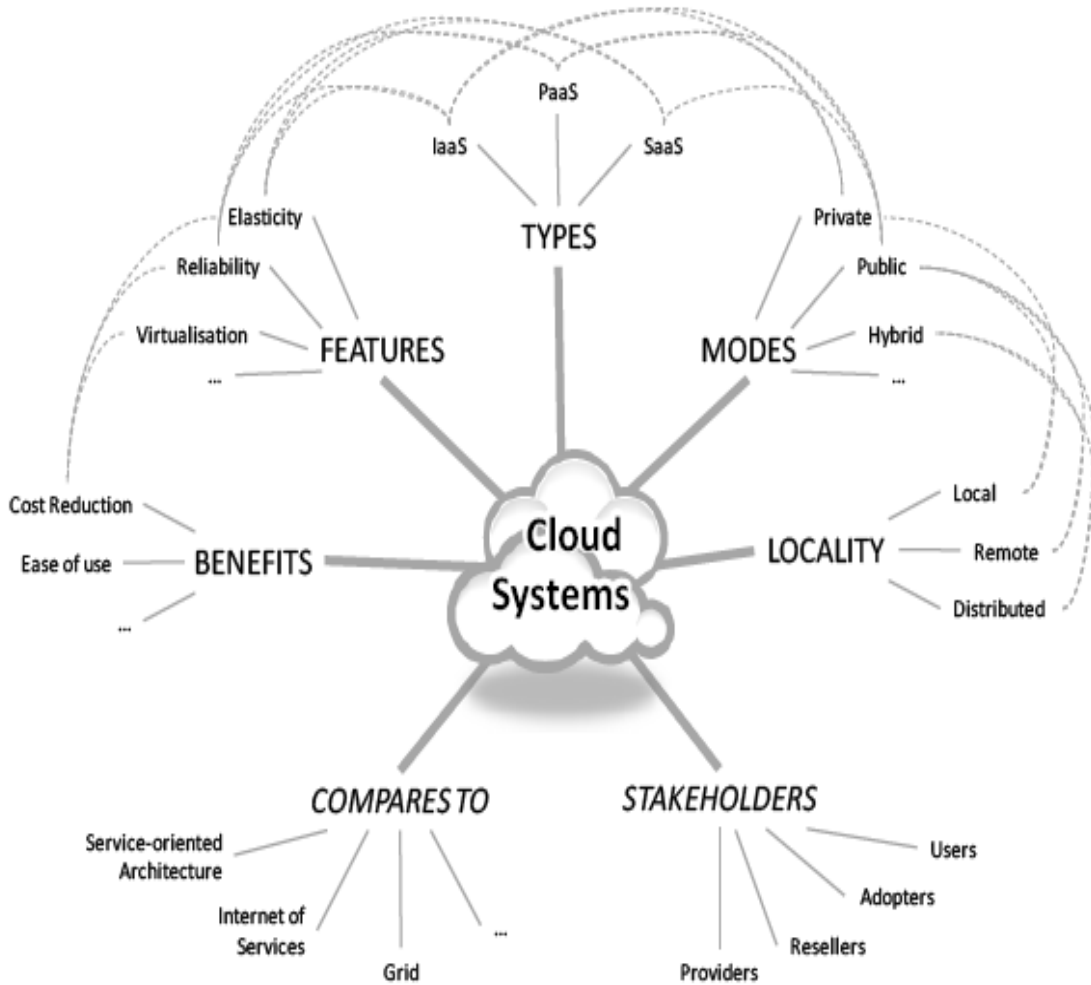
PaaS
IaaS
SaaS
TYPES
Elasticity
Reliability
Virtualisation
...
FEATURES
Private
Public
Hybrid
...
MODES
Cost Reduction
Ease of use
...
BENEFITS
Cloud Systems
LOCALITY
Local
Remote
Distributed
COMPARES TO
Service-oriented Architecture
Internet of Services
Grid
...
STAKEHOLDERS
Users
Adopters
Resellers
Providers